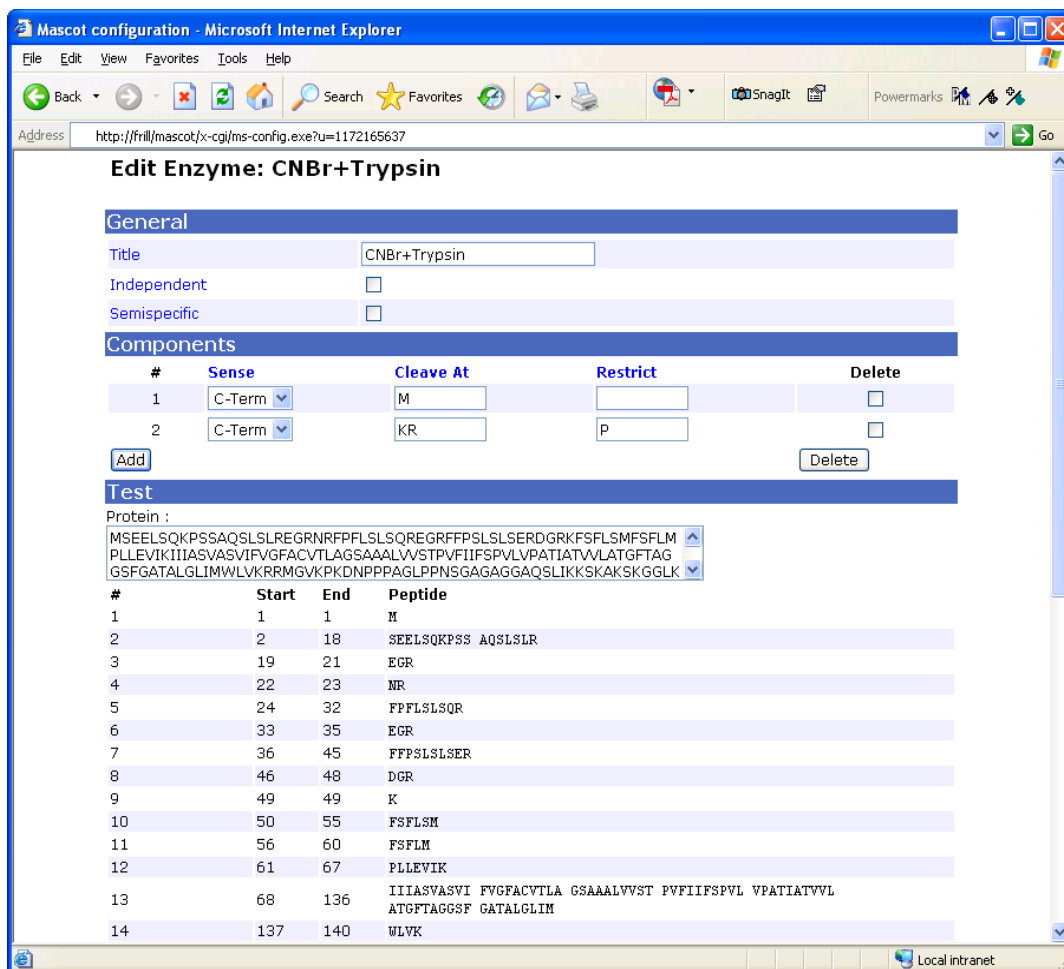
Mascot configuration - Microsoft Internet Explorer

File Edit View Favorites Tools Help

Back Search Favorites SnagIt Powermarks

Address http://frill/mascot/x-cgi/ms-config.exe?u=1172165637 Go

Edit Enzyme: CNBr+Trypsin

General

Title CNBr+Trypsin

Independent

Semispecific

Components

| # | Sense | Cleave At | Restrict | Delete |
|---|---|---|---|---|
| 1 | C-Term | M | | |
| 2 | C-Term | KR | P | |

Add Delete

Test

Protein :

MSEELSQKPSSAQSLSLREGRNRFPFLSLSQREGRFFPSLSLSERDGRKFSFLSMFSFLM PLLEVIKIIIASVASVIFVGFACVTLAGSAAALVVSTPVFIIFSPVLVPATIATVVLATGFTAG GSFGATALGLIMWLVKRRMGVKPKDNPPPAGLPPNSGAGAGGAQSLIKKSKAKSKGGLK

| # | Start | End | Peptide |
|---|---|---|---|
| 1 | 1 | 1 | M |
| 2 | 2 | 18 | SEELSQKPSS AQSLSLR |
| 3 | 19 | 21 | EGR |
| 4 | 22 | 23 | NR |
| 5 | 24 | 32 | FPFLSLSQR |
| 6 | 33 | 35 | EGR |
| 7 | 36 | 45 | FFPSLSLSER |
| 8 | 46 | 48 | DGR |
| 9 | 49 | 49 | K |
| 10 | 50 | 55 | FSFLSM |
| 11 | 56 | 60 | FSFLM |
| 12 | 61 | 67 | PLLEVIK |
| 13 | 68 | 136 | IIIASVASVI FVGFACVTLA GSAAALVVST PVFIIFSPVL VPATIATVVL ATGFTAGGSF GATALGLIM |
| 14 | 137 | 140 | WLVK |

Local intranet